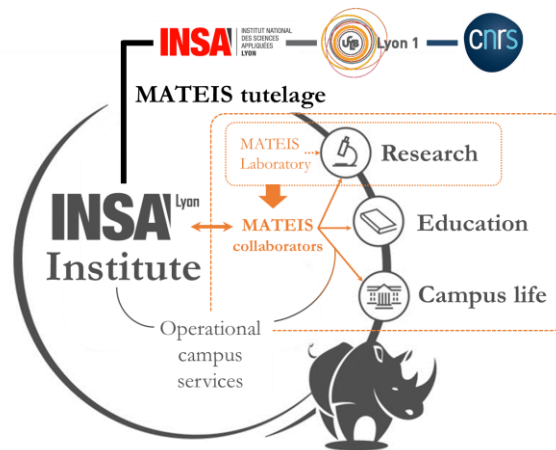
INSA INSTITUT NATIONAL DES SCIENCES APPLIQUÉES LYON

UCB Lyon 1

cnrs

MATEIS tutelage

MATEIS Laboratory

Research

INSA Lyon Institute

MATEIS collaborators

Education

Campus life

Operational campus services